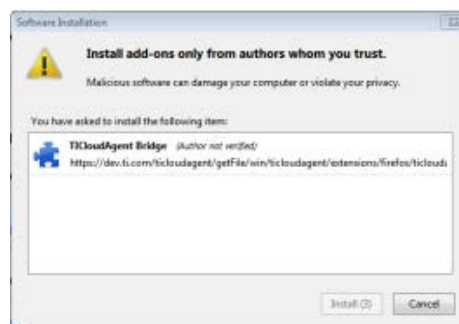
Software Installation

Install add-ons only from authors whom you trust.

Malicious software can damage your computer or violate your privacy.

You have asked to install the following item:

TICloudAgent Bridge (Author not verified)
https://dev.ti.com/ticloudagent/getFile/win/ticloudagent/extensions/firefox/ticlouda

Install (3) Cancel